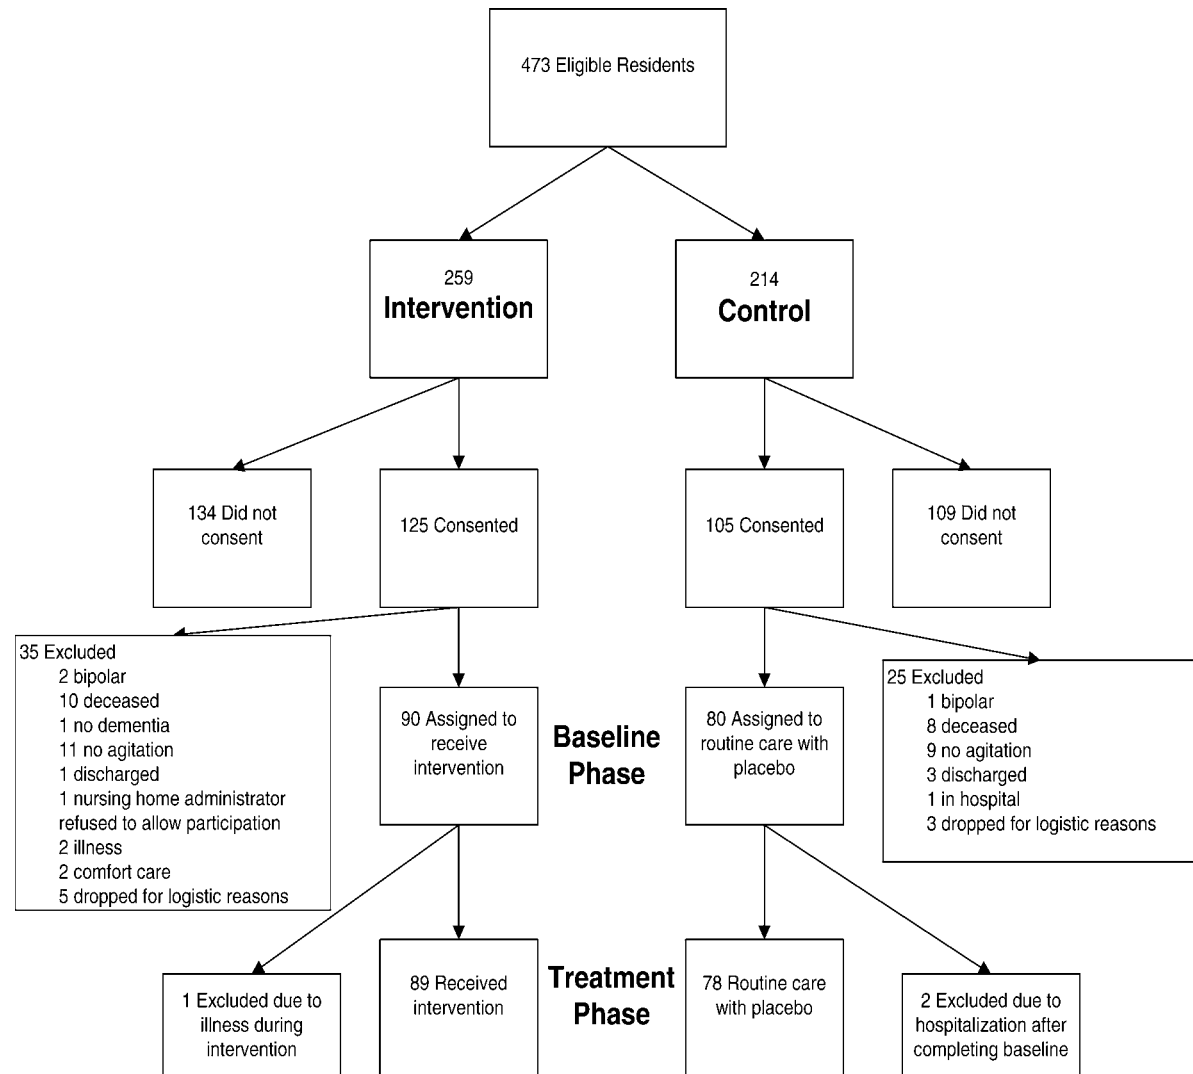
473 Eligible Residents

259
Intervention

214
Control

134 Did not consent

125 Consented

105 Consented

109 Did not consent

35 Excluded
2 bipolar
10 deceased
1 no dementia
11 no agitation
1 discharged
1 nursing home administrator refused to allow participation
2 illness
2 comfort care
5 dropped for logistic reasons

90 Assigned to receive intervention

Baseline Phase

80 Assigned to routine care with placebo

25 Excluded
1 bipolar
8 deceased
9 no agitation
3 discharged
1 in hospital
3 dropped for logistic reasons

1 Excluded due to illness during intervention

89 Received intervention

Treatment Phase

78 Routine care with placebo

2 Excluded due to hospitalization after completing baseline